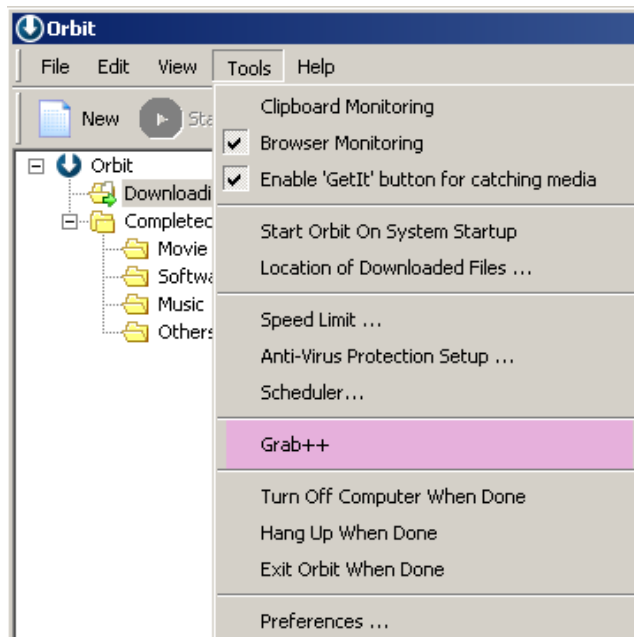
Orbit

File Edit View Tools Help

New Sta

Orbit
Downloadi
Completec
Movie
Softwa
Music
Others

Clipboard Monitoring
Browser Monitoring
Enable 'GetIt' button for catching media
Start Orbit On System Startup
Location of Downloaded Files ...
Speed Limit ...
Anti-Virus Protection Setup ...
Scheduler...
Grab++
Turn Off Computer When Done
Hang Up When Done
Exit Orbit When Done
Preferences ...